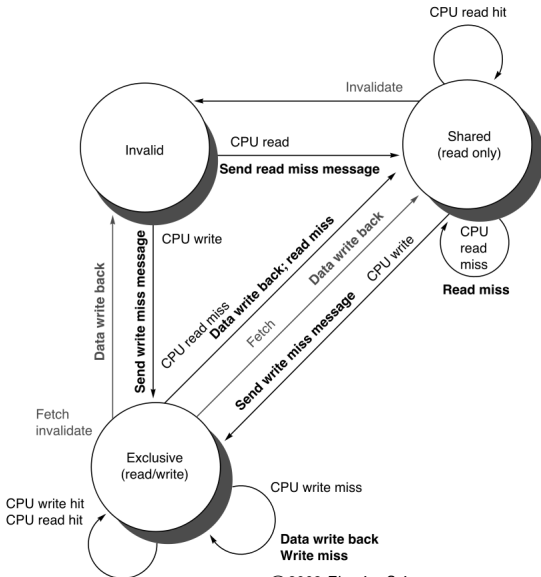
CPU read hit

Invalidate

Invalid

CPU read

Send read miss message

Shared (read only)

CPU write

Send write miss message

Data write back

CPU read miss

Data write back; read miss

Data write back

CPU write

CPU read miss

Read miss

Fetch

Send write miss message

Fetch invalidate

Exclusive (read/write)

CPU write miss

CPU write hit
CPU read hit

Data write back
Write miss

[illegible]